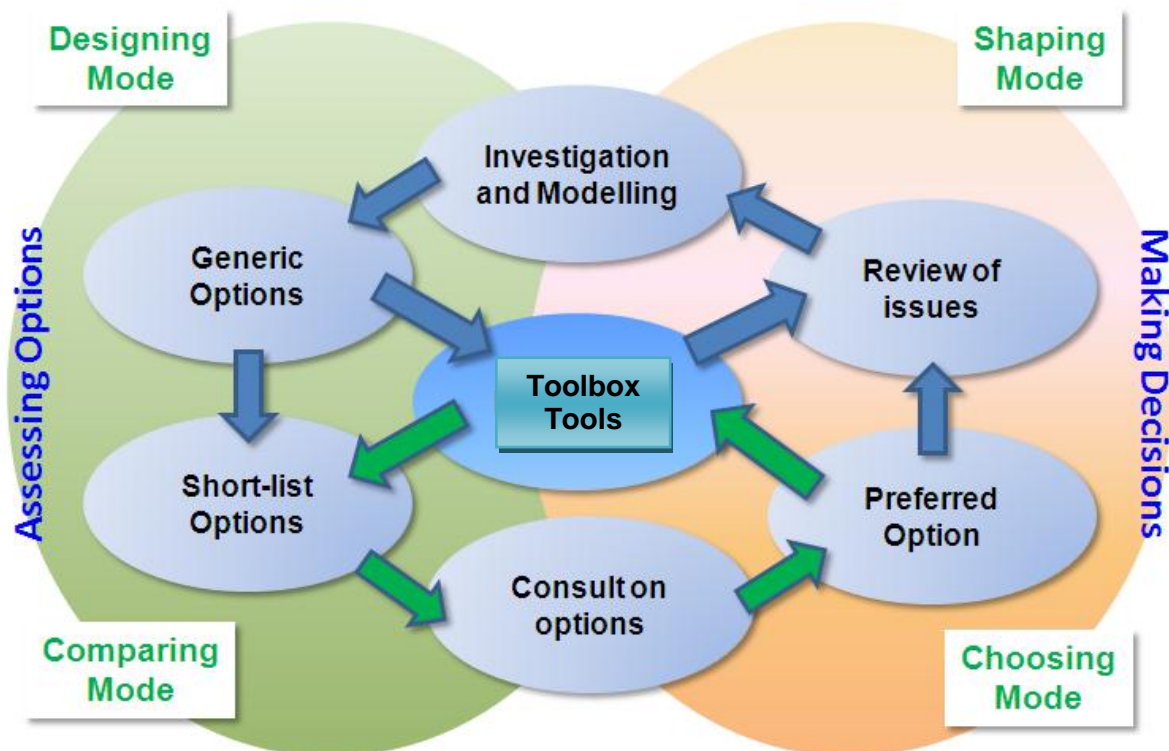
Designing Mode

Shaping Mode

Investigation and Modelling

Assessing Options

Making Decisions

Generic Options

Review of issues

Toolbox Tools

Short-list Options

Preferred Option

Consult on options

Comparing Mode

Choosing Mode